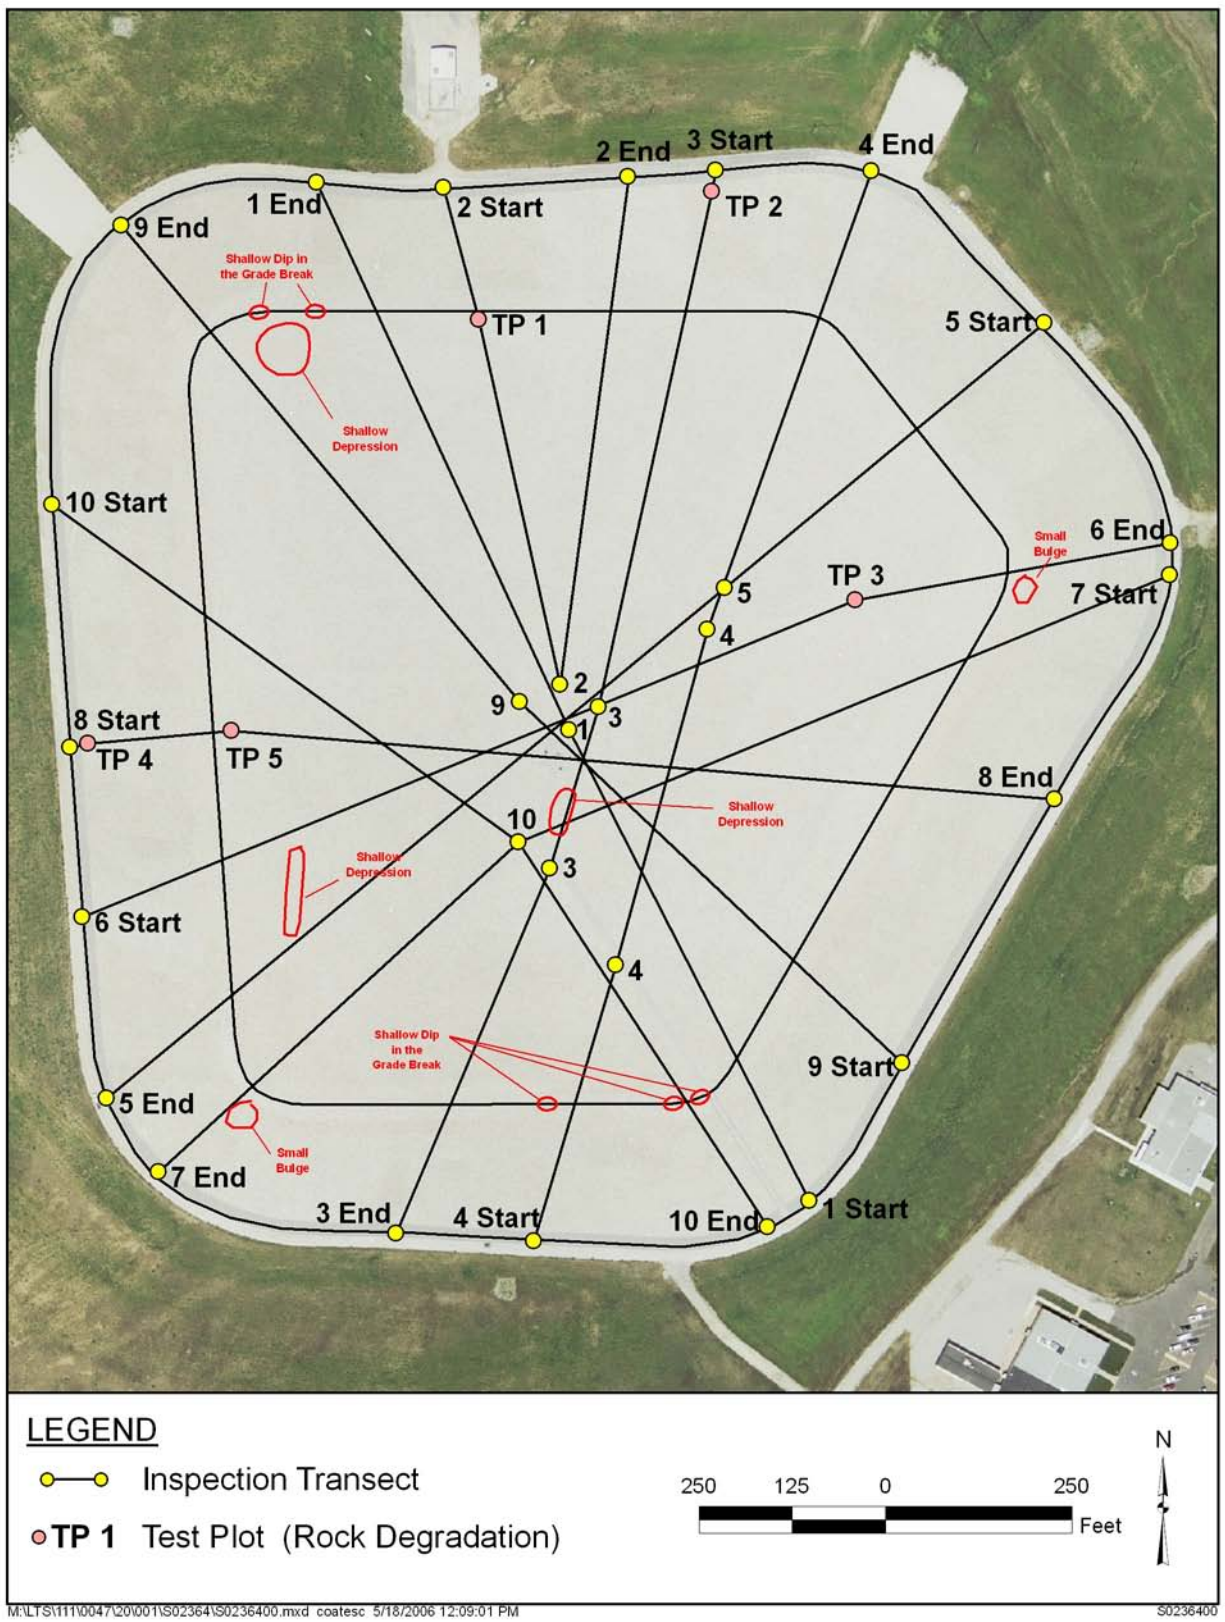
2 End
3 Start
4 End
1 End
2 Start
TP 2
9 End
Shallow Dip in the Grade Break
TP 1
5 Start
Shallow Depression
10 Start
6 End
Small Bulge
TP 3
7 Start
5
4
2
9
3
1
8 Start
TP 4
TP 5
8 End
10
Shallow Depression
Shallow Depression
3
6 Start
4
Shallow Dip in the Grade Break
9 Start
5 End
Small Bulge
7 End
3 End
4 Start
10 End
1 Start

LEGEND
Inspection Transect
TP 1 Test Plot (Rock Degradation)

250 125 0 250
Feet
N

M:\LTS\111\0047\20\001\S02364\S0236400.mxd coatesc 5/18/2006 12:09:01 PM
S0236400